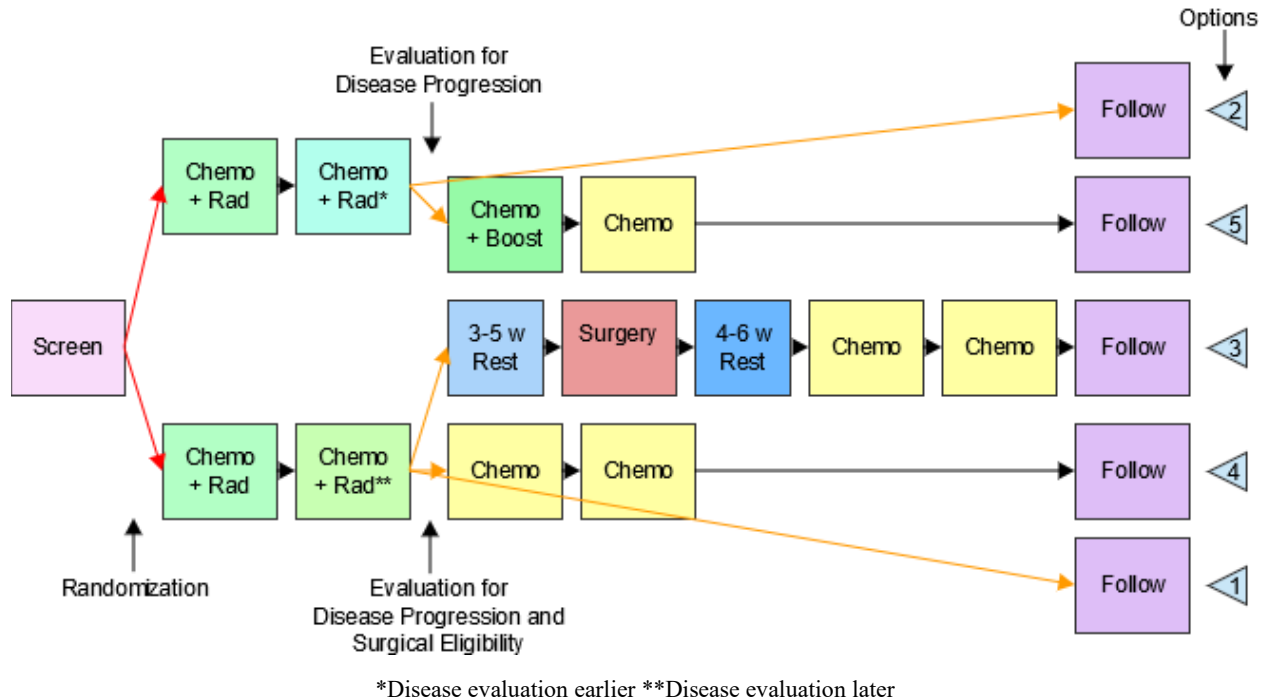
Options

Evaluation for Disease Progression

Chemo + Rad

Chemo + Rad*

Follow

2

Chemo + Boost

Chemo

Follow

5

Screen

3-5 w Rest

Surgery

4-6 w Rest

Chemo

Chemo

Follow

3

Chemo + Rad

Chemo + Rad**

Chemo

Chemo

Follow

4

Follow

1

Randomization

Evaluation for Disease Progression and Surgical Eligibility

*Disease evaluation earlier **Disease evaluation later